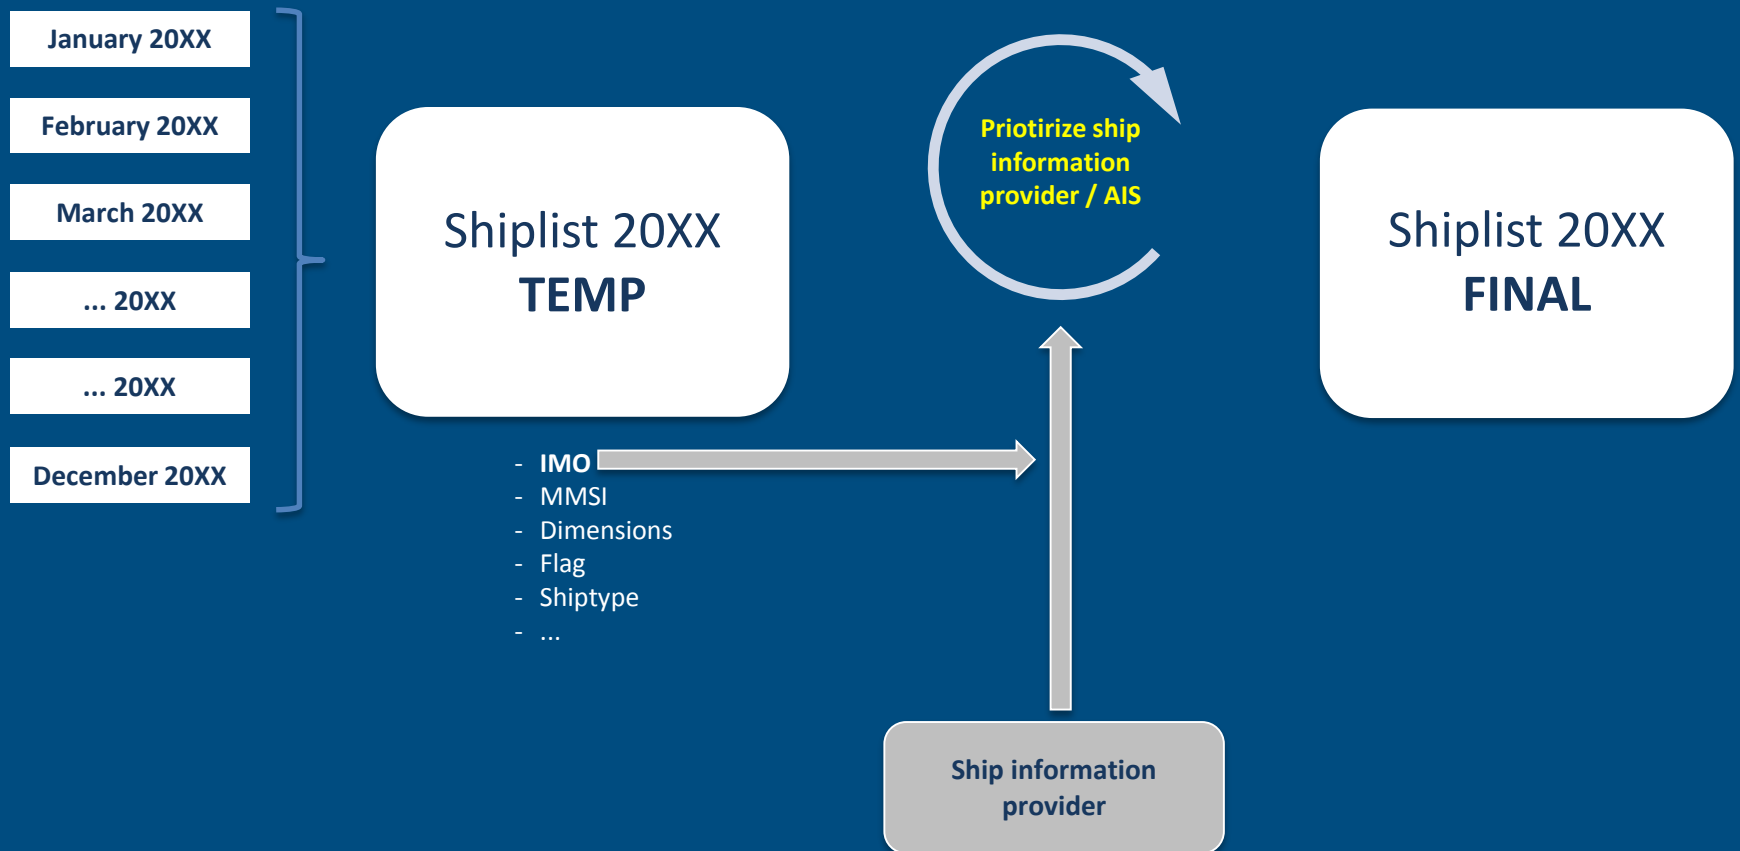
January 20XX

February 20XX

March 20XX

... 20XX

... 20XX

December 20XX

Shiplist 20XX
TEMP

- IMO
- MMSI
- Dimensions
- Flag
- Shiptype
- ...

Priotirize ship information provider / AIS

Ship information provider

Shiplist 20XX
FINAL